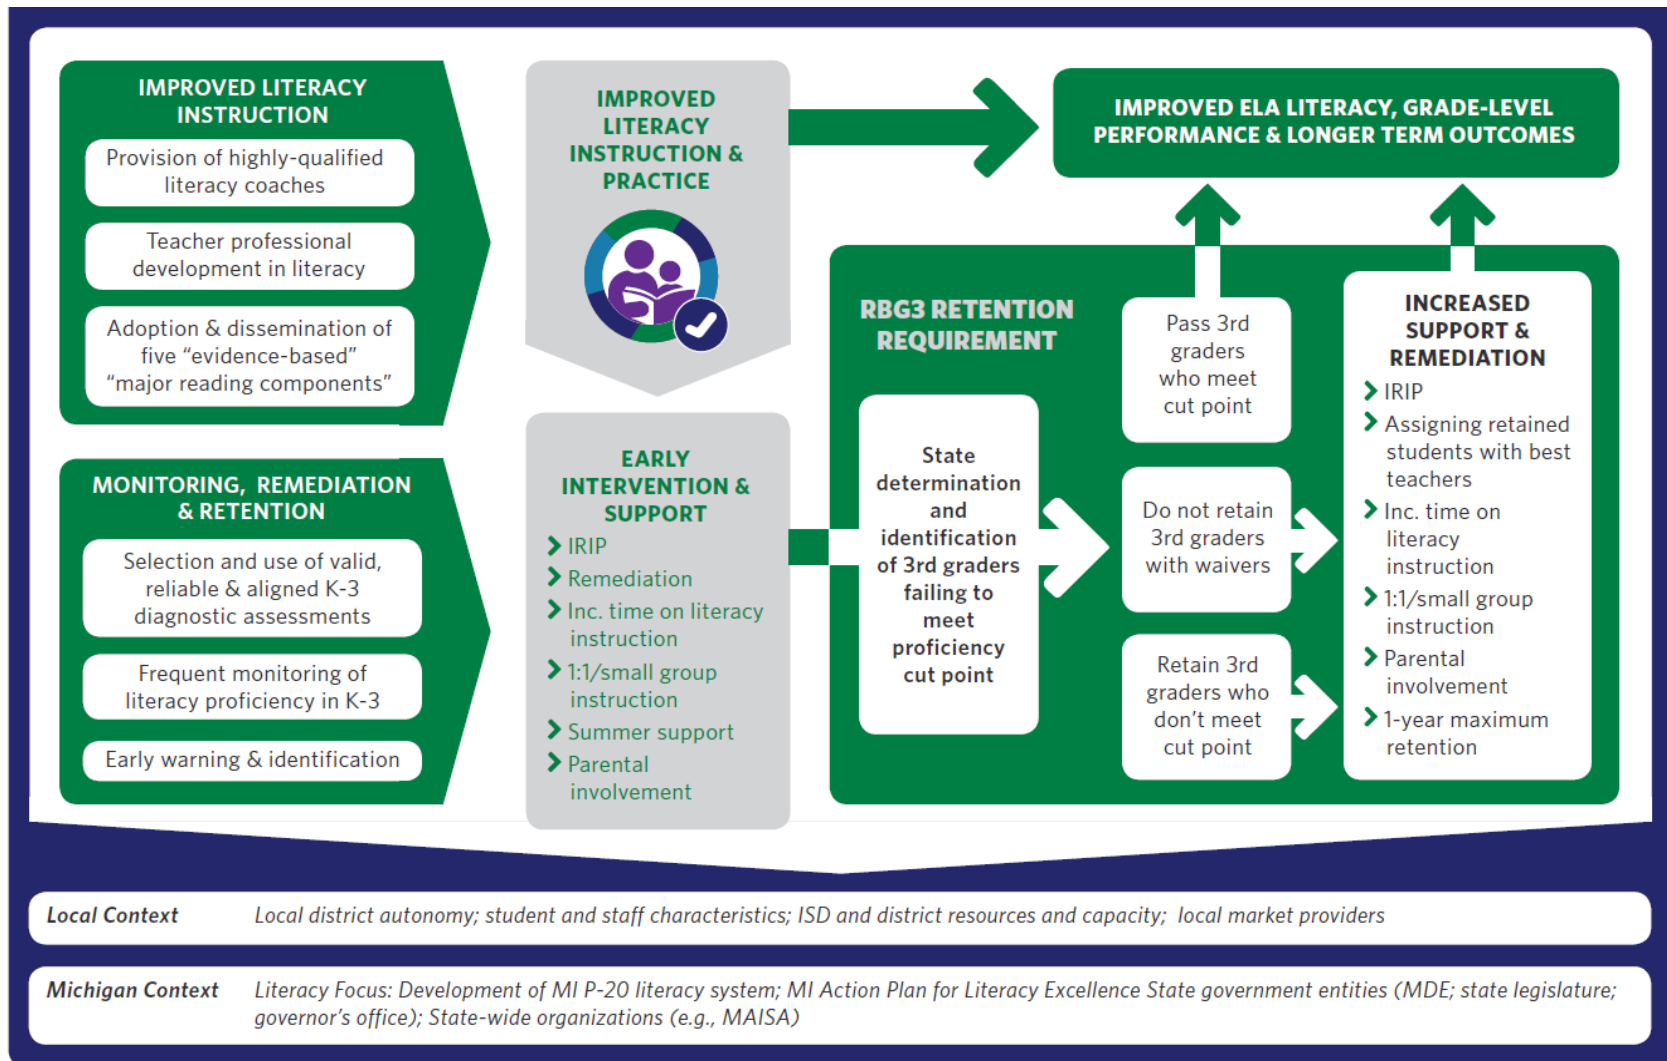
IMPROVED LITERACY INSTRUCTION

Provision of highly-qualified literacy coaches

Teacher professional development in literacy

Adoption & dissemination of five “evidence-based” “major reading components”

MONITORING, REMEDIATION & RETENTION

Selection and use of valid, reliable & aligned K-3 diagnostic assessments

Frequent monitoring of literacy proficiency in K-3

Early warning & identification

IMPROVED LITERACY INSTRUCTION & PRACTICE

EARLY INTERVENTION & SUPPORT

IRIP

Remediation

Inc. time on literacy instruction

1:1/small group instruction

Summer support

Parental involvement

IMPROVED ELA LITERACY, GRADE-LEVEL PERFORMANCE & LONGER TERM OUTCOMES

RBG3 RETENTION REQUIREMENT

State determination and identification of 3rd graders failing to meet proficiency cut point

Pass 3rd graders who meet cut point

Do not retain 3rd graders with waivers

Retain 3rd graders who don’t meet cut point

INCREASED SUPPORT & REMEDIATION

IRIP

Assigning retained students with best teachers

Inc. time on literacy instruction

1:1/small group instruction

Parental involvement

1-year maximum retention

Local Context Local district autonomy; student and staff characteristics; ISD and district resources and capacity; local market providers

Michigan Context Literacy Focus: Development of MI P-20 literacy system; MI Action Plan for Literacy Excellence State government entities (MDE; state legislature; governor’s office); State-wide organizations (e.g., MAISA)